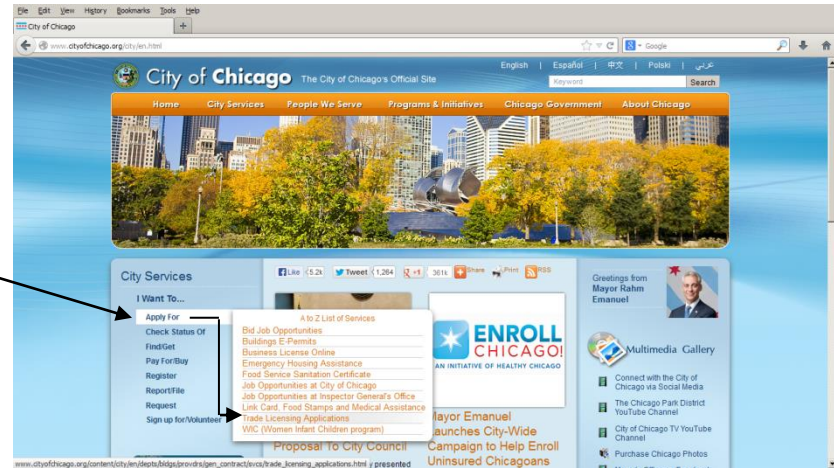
File Edit View History Bookmarks Tools Help

City of Chicago

www.cityofchicago.org/city/en.html

Google

English | Español | 中文 | Polski | عربي

Keyword Search

City of Chicago The City of Chicago's Official Site

Home City Services People We Serve Programs & Initiatives Chicago Government About Chicago

City Services

I Want To...

Apply For
Check Status Of
Find/Get
Pay For/Buy
Register
Report/File
Request
Sign up for/Volunteer

Like 5.2k Tweet 1,264 +1 361k Share Print RSS

A to Z List of Services
Bid Job Opportunities
Buildings E-Permits
Business License Online
Emergency Housing Assistance
Food Service Sanitation Certificate
Job Opportunities at City of Chicago
Job Opportunities at Inspector General's Office
Link Card, Food Stamps and Medical Assistance
Trade Licensing Applications
WIC (Women Infant Children program)

ENROLL CHICAGO!
AN INITIATIVE OF HEALTHY CHICAGO

Mayor Emanuel Launches City-Wide Campaign to Help Enroll Uninsured Chicagoans

Proposal To City Council

Greetings from Mayor Rahm Emanuel

Multimedia Gallery

Connect with the City of Chicago via Social Media

The Chicago Park District YouTube Channel

City of Chicago TV YouTube Channel

Purchase Chicago Photos

www.cityofchicago.org/content/city/en/depts/bldgs/provdrs/gen_contract/svcs/trade_licensing_applications.html y presented